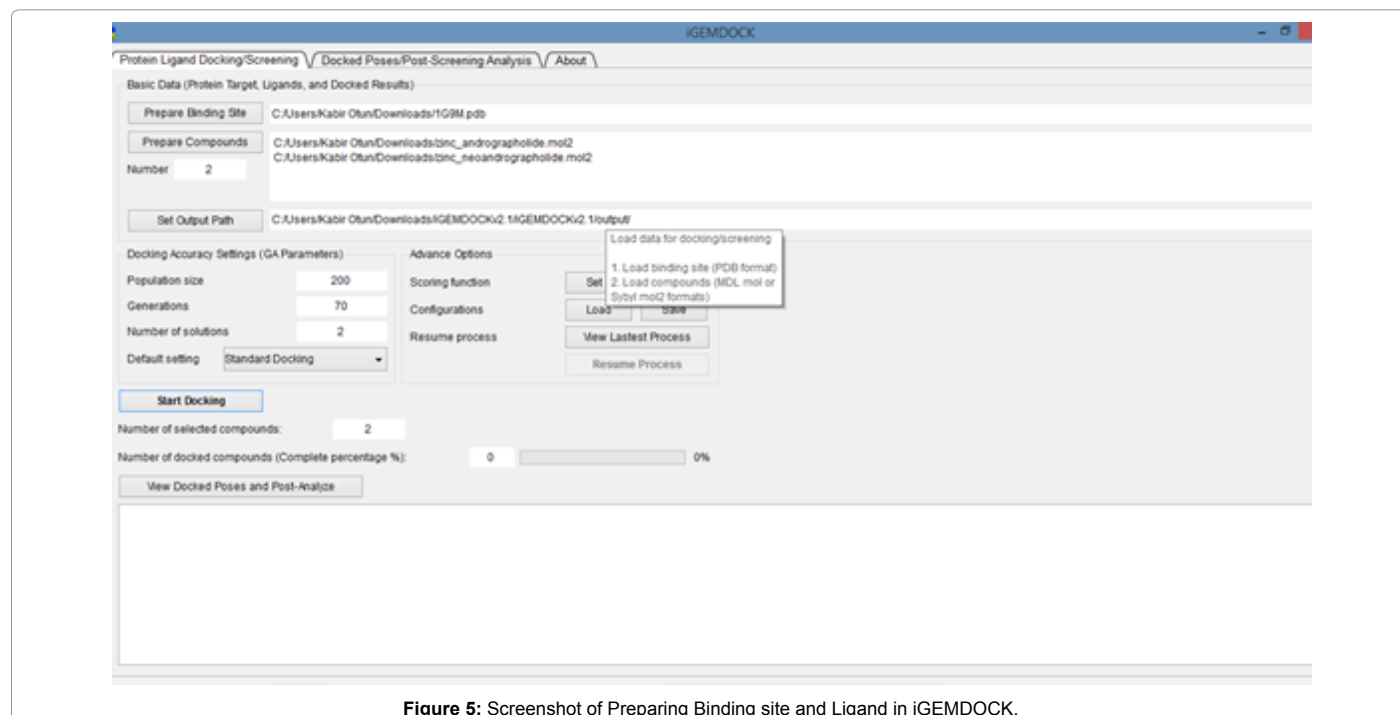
iGEMDOCK

Protein Ligand Docking/Screening
Docked Poses/Post-Screening Analysis
About

Basic Data (Protein Target, Ligands, and Docked Results)

Prepare Binding Site
C:/Users/Kabir Otun/Downloads/1G9M.pdb

Prepare Compounds
C:/Users/Kabir Otun/Downloads/zinc_andrographolide.mol2
C:/Users/Kabir Otun/Downloads/zinc_neoandrographolide.mol2

Number 2

Set Output Path
C:/Users/Kabir Otun/Downloads/iGEMDOCKv2.1/iGEMDOCKv2.1/output/

Load data for docking/screening

1. Load binding site (PDB format)
2. Load compounds (MDL mol or Sybyl mol2 formats)

Docking Accuracy Settings (GA Parameters)
Population size 200
Generations 70
Number of solutions 2
Default setting Standard Docking

Advance Options
Scoring function Set
Configurations Load Save
Resume process View Lastest Process
Resume Process

Start Docking

Number of selected compounds: 2

Number of docked compounds (Complete percentage %): 0 0%

View Docked Poses and Post-Analyze

**Figure 5:** Screenshot of Preparing Binding site and Ligand in iGEMDOCK.